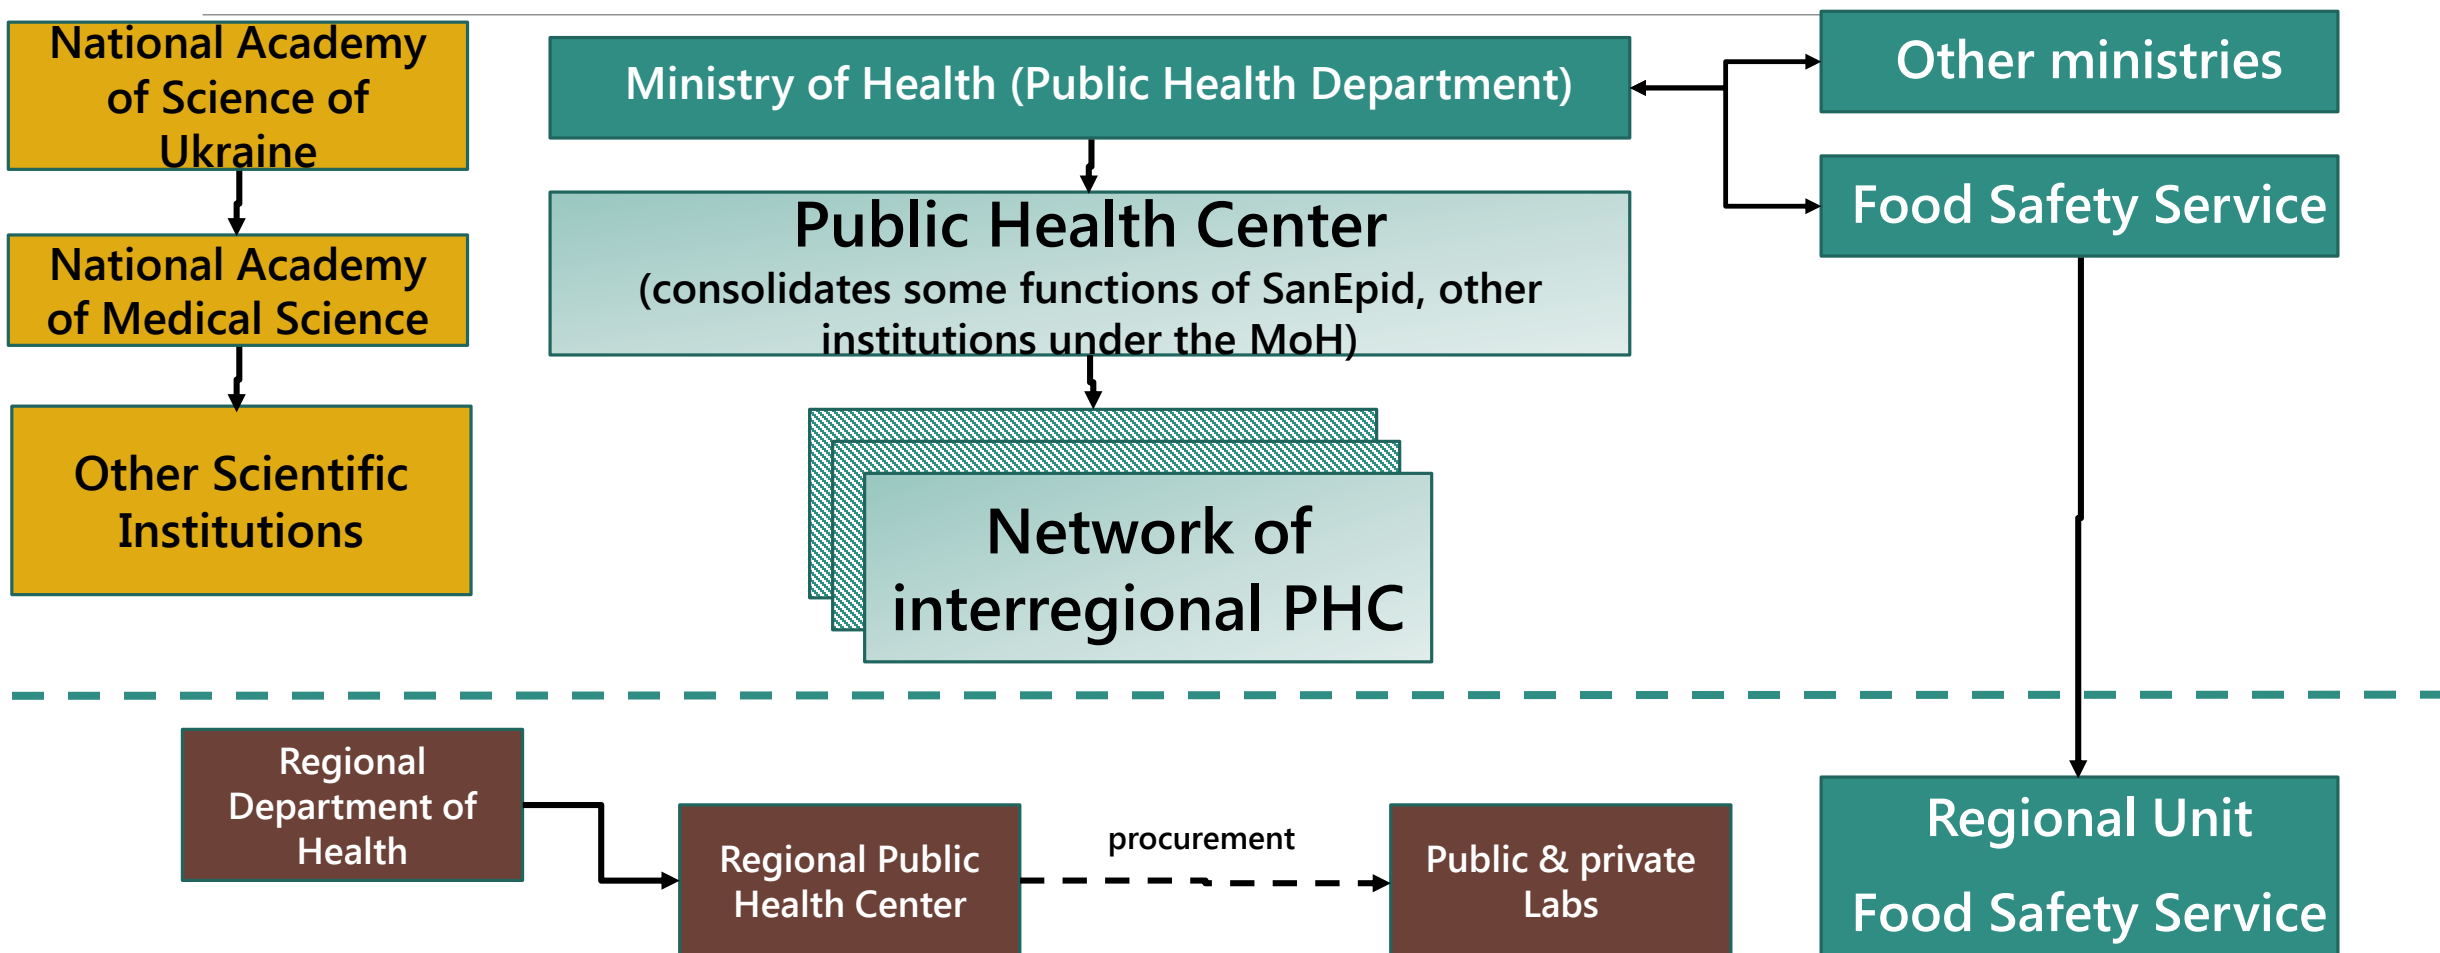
National Academy of Science of Ukraine

National Academy of Medical Science

Other Scientific Institutions

Ministry of Health (Public Health Department)

Public Health Center
(consolidates some functions of SanEpid, other institutions under the MoH)

Network of interregional PHC

Other ministries

Food Safety Service

Regional Department of Health

Regional Public Health Center

procurement

Public & private Labs

Regional Unit
Food Safety Service